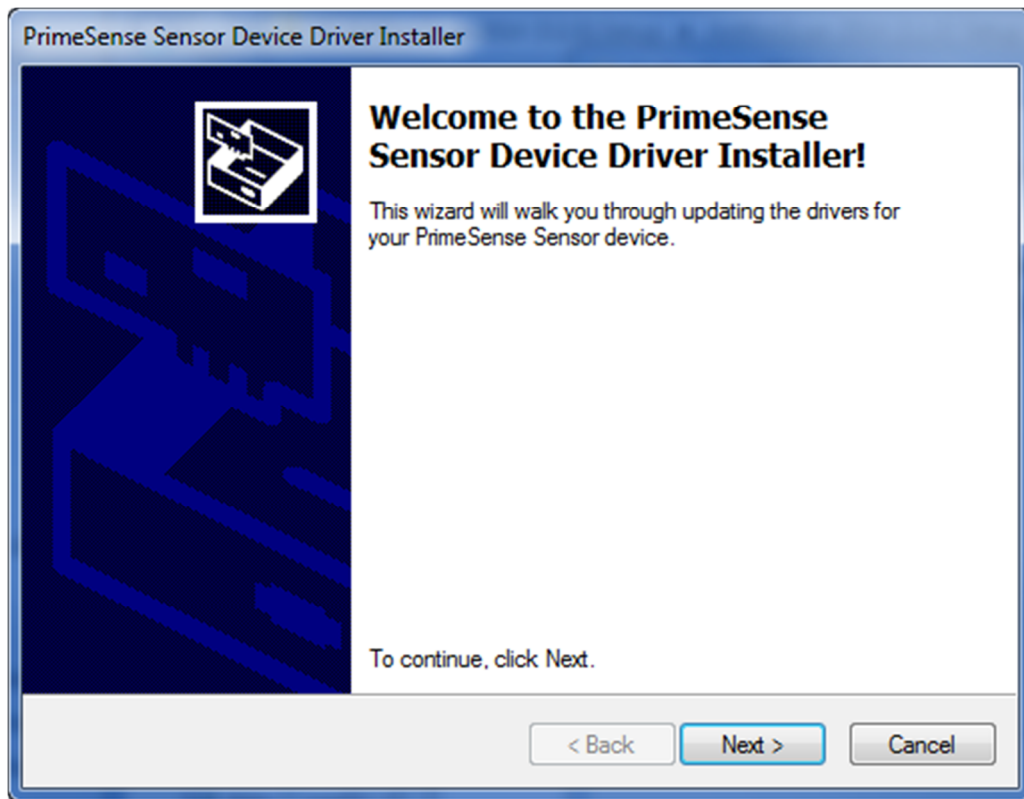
PrimeSense Sensor Device Driver Installer

Welcome to the PrimeSense Sensor Device Driver Installer!

This wizard will walk you through updating the drivers for your PrimeSense Sensor device.

To continue, click Next.

< Back
Next >
Cancel